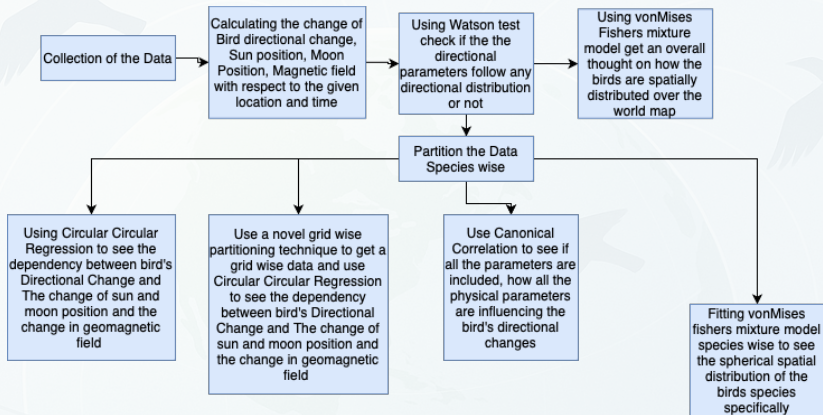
Collection of the Data

Calculating the change of Bird directional change, Sun position, Moon Position, Magnetic field with respect to the given location and time

Using Watson test check if the the directional parameters follow any directional distribution or not

Using vonMises Fishers mixture model get an overall thought on how the birds are spatially distributed over the world map

Partition the Data Species wise

Using Circular Circular Regression to see the dependency between bird's Directional Change and The change of sun and moon position and the change in geomagnetic field

Use a novel grid wise partitioning technique to get a grid wise data and use Circular Circular Regression to see the dependency between bird's Directional Change and The change of sun and moon position and the change in geomagnetic field

Use Canonical Correlation to see if all the parameters are included, how all the physical parameters are influencing the bird's directional changes

Fitting vonMises fishers mixture model species wise to see the spherical spatial distribution of the birds species specifically